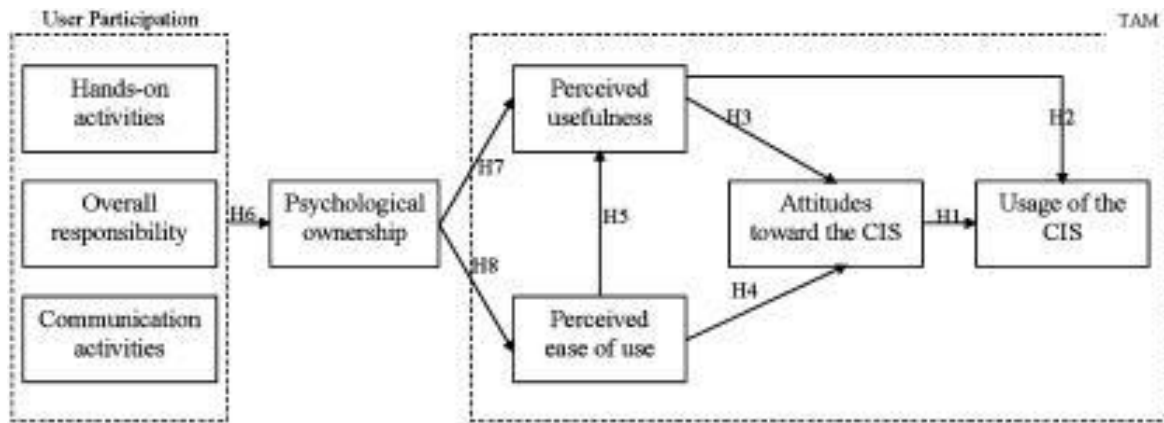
User Participation

Hands-on activities

Overall responsibility

Communication activities

H6

Psychological ownership

H7

H8

TAM

Perceived usefulness

H5

Perceived ease of use

H3

H4

Attitudes toward the CIS

H2

H1

Usage of the CIS